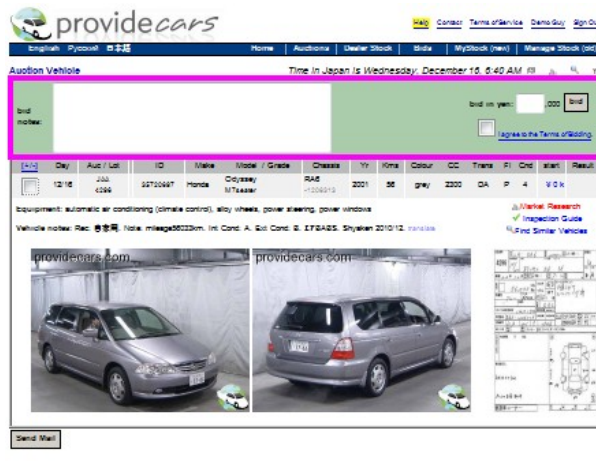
providecars

Help Contact Terms of Service Demo Guy Sign Out

English Русский 日本語 Home Auctions Dealer Stock Bids MyStock (new) Manage Stock (old)

Auction Vehicle

Time in Japan is Wednesday, December 16, 6:40 AM

bid notes:

bid in yen: ,000 bid

I agree to the Terms of Bidding.

| [+/-] | Day | Auc / Lot | ID | Make | Model / Grade | Chassis | Yr | Kms | Colour | CC | Trans | FI | Grd | start | Result |
|---|---|---|---|---|---|---|---|---|---|---|---|---|---|---|---|
| | 12/16 | JAA 4299 | 35700687 | Honda | Odyssey M Teaser | RA6 -1209913 | 2001 | 56 | grey | 2300 | DA | P | 4 | ¥0 k | |

Equipment: automatic air conditioning (climate control), alloy wheels, power steering, power windows

Vehicle notes: Rec. 修復歴. Note. mileage56033km. Int Cond. A. Ext Cond. B. 1オーナー. Shyaken 2010/12. translate

Market Research
Inspection Guide
Find Similar Vehicles

providecars.com

providecars.com

Send Mail